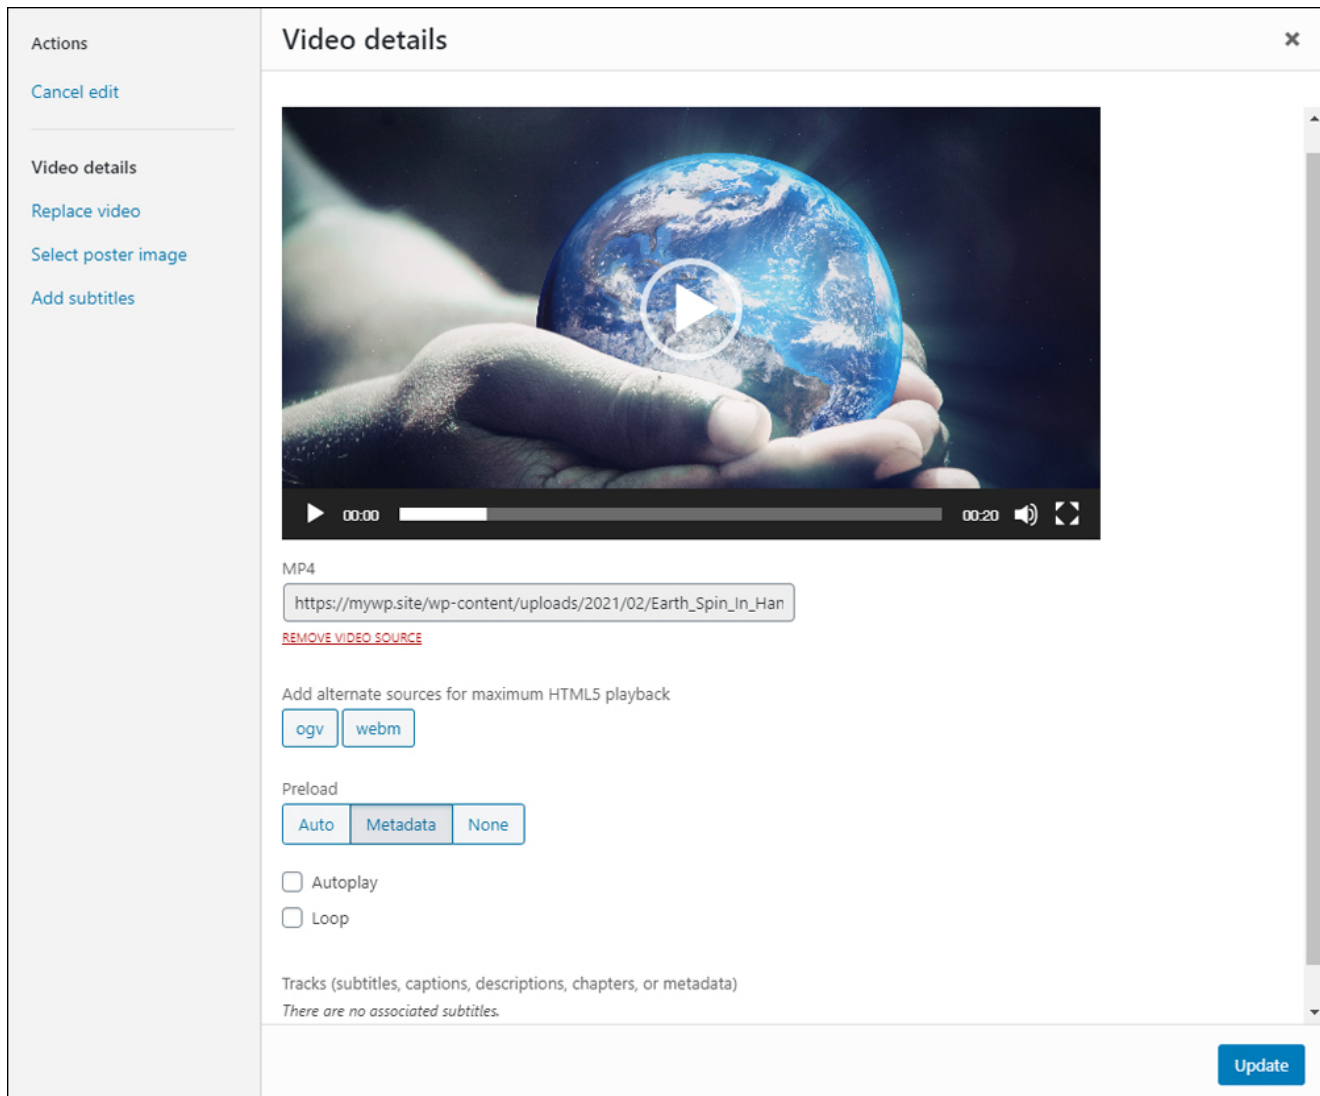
Actions

Cancel edit

Video details

Replace video

Select poster image

Add subtitles

Video details

×

00:00

00:20

MP4

https://mywp.site/wp-content/uploads/2021/02/Earth_Spin_In_Han

REMOVE VIDEO SOURCE

Add alternate sources for maximum HTML5 playback

ogv webm

Preload

Auto Metadata None

Autoplay

Loop

Tracks (subtitles, captions, descriptions, chapters, or metadata)

There are no associated subtitles.

Update